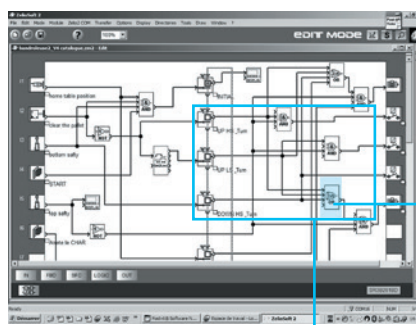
Zelio Soft 2
File Edit Mode Module Select COM Transfer Options Display Directories Tools Draw Window ?
100%
EDIT MODE
handlinkrev2_V4 catalogue.zm2 - Edit
home table position
close the pallet
bottom safty
START
top safty
Home le CHAR
UP tc_5um
UP L1_5um
DOWN tc_5um
IN FBD SFC LOGIC OUT
Ready
Démarrer